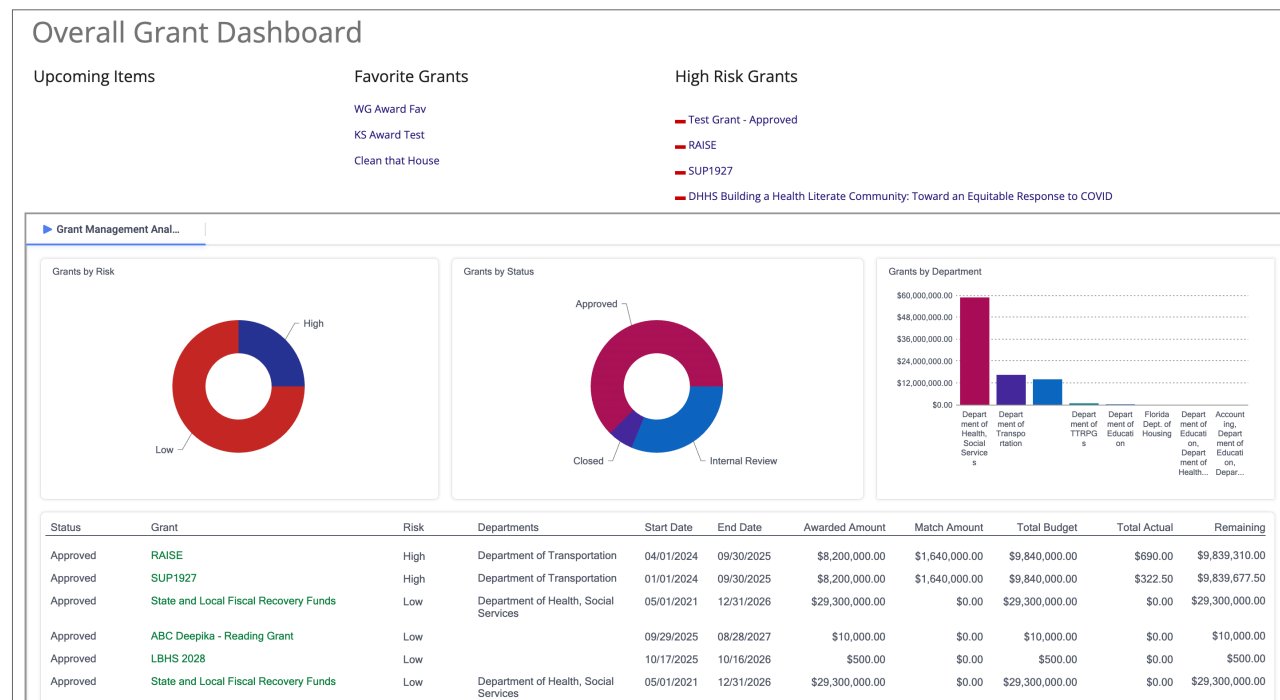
Overall Grant Dashboard

Upcoming Items

Favorite Grants

WG Award Fav

KS Award Test

Clean that House

High Risk Grants

Test Grant - Approved

RAISE

SUP1927

DHHS Building a Health Literate Community: Toward an Equitable Response to COVID

Grant Management Anal...

Grants by Risk

High

Low

Grants by Status

Approved

Closed

Internal Review

Grants by Department

$60,000,000.00
$48,000,000.00
$36,000,000.00
$24,000,000.00
$12,000,000.00
$0.00

Department of Health, Social Services

Department of Transportation

Department of TTRPGs

Department of Education

Florida Dept. of Housing

Department of Education, Department of Health...

Accounting, Department of Education, Depar...

| Status | Grant | Risk | Departments | Start Date | End Date | Awarded Amount | Match Amount | Total Budget | Total Actual | Remaining |
|---|---|---|---|---|---|---|---|---|---|---|
| Approved | RAISE | High | Department of Transportation | 04/01/2024 | 09/30/2025 | $8,200,000.00 | $1,640,000.00 | $9,840,000.00 | $690.00 | $9,839,310.00 |
| Approved | SUP1927 | High | Department of Transportation | 01/01/2024 | 09/30/2025 | $8,200,000.00 | $1,640,000.00 | $9,840,000.00 | $322.50 | $9,839,677.50 |
| Approved | State and Local Fiscal Recovery Funds | Low | Department of Health, Social Services | 05/01/2021 | 12/31/2026 | $29,300,000.00 | $0.00 | $29,300,000.00 | $0.00 | $29,300,000.00 |
| Approved | ABC Deepika - Reading Grant | Low | | 09/29/2025 | 08/28/2027 | $10,000.00 | $0.00 | $10,000.00 | $0.00 | $10,000.00 |
| Approved | LBHS 2028 | Low | | 10/17/2025 | 10/16/2026 | $500.00 | $0.00 | $500.00 | $0.00 | $500.00 |
| Approved | State and Local Fiscal Recovery Funds | Low | Department of Health, Social Services | 05/01/2021 | 12/31/2026 | $29,300,000.00 | $0.00 | $29,300,000.00 | $0.00 | $29,300,000.00 |